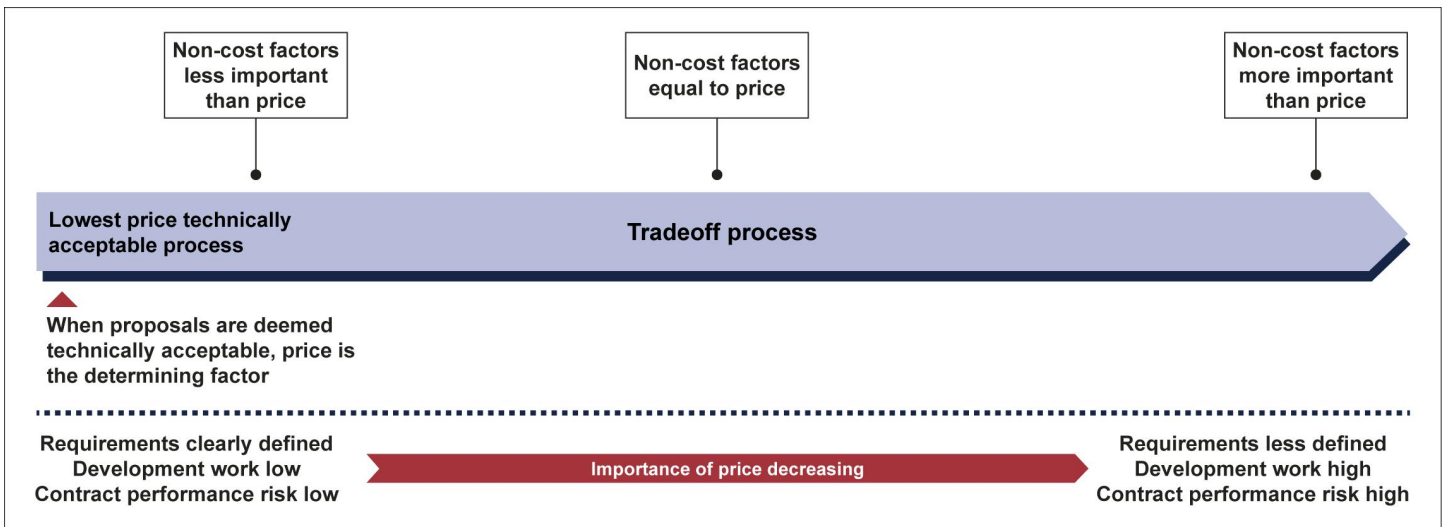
Non-cost factors less important than price

Non-cost factors equal to price

Non-cost factors more important than price

Lowest price technically acceptable process

Tradeoff process

When proposals are deemed technically acceptable, price is the determining factor

Requirements clearly defined
Development work low
Contract performance risk low

Importance of price decreasing

Requirements less defined
Development work high
Contract performance risk high